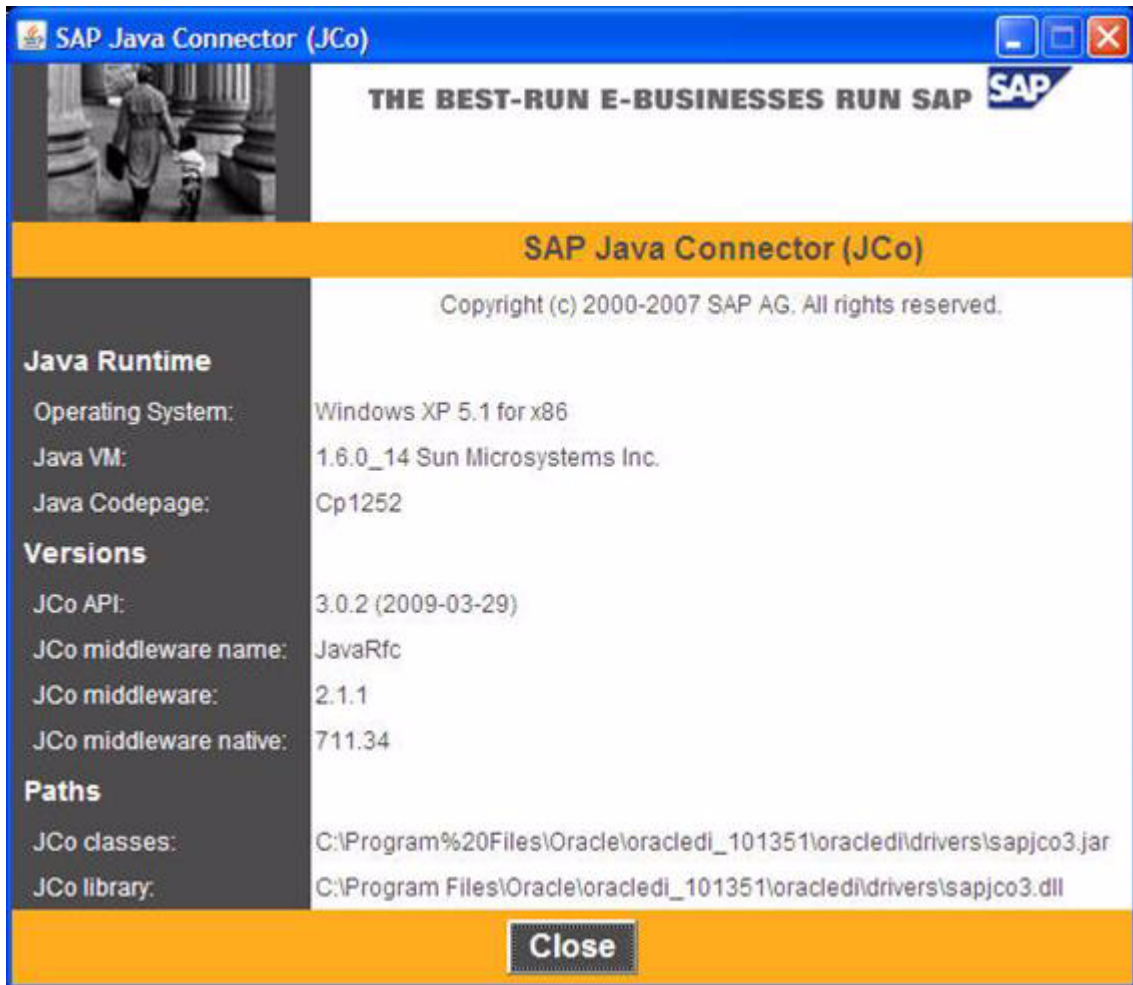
SAP Java Connector (JCo)

THE BEST-RUN E-BUSINESSES RUN SAP SAP

SAP Java Connector (JCo)

Copyright (c) 2000-2007 SAP AG. All rights reserved.

Java Runtime

| | |
|---|---|
| Operating System: | Windows XP 5.1 for x86 |
| Java VM: | 1.6.0_14 Sun Microsystems Inc. |
| Java Codepage: | Cp1252 |

Versions

| | |
|---|---|
| JCo API: | 3.0.2 (2009-03-29) |
| JCo middleware name: | JavaRfc |
| JCo middleware: | 2.1.1 |
| JCo middleware native: | 711.34 |

Paths

| | |
|---|---|
| JCo classes: | C:\Program%20Files\Oracle\oracledi_101351\oracledi\drivers\sapjco3.jar |
| JCo library: | C:\Program Files\Oracle\oracledi_101351\oracledi\drivers\sapjco3.dll |

Close